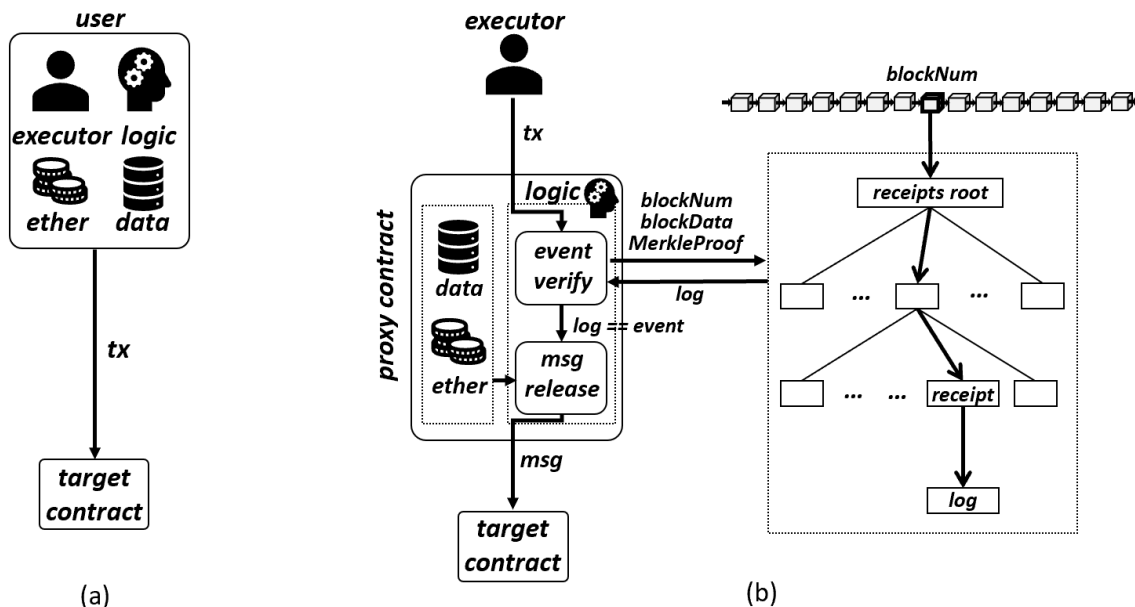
user

executor logic

ether data

tx

target contract

(a)

executor

tx

proxy contract

logic

data

ether

event verify

log == event

msg release

msg

target contract

blockNum
blockData
MerkleProof

log

blockNum

receipts root

...

...

...

...

receipt

log

(b)